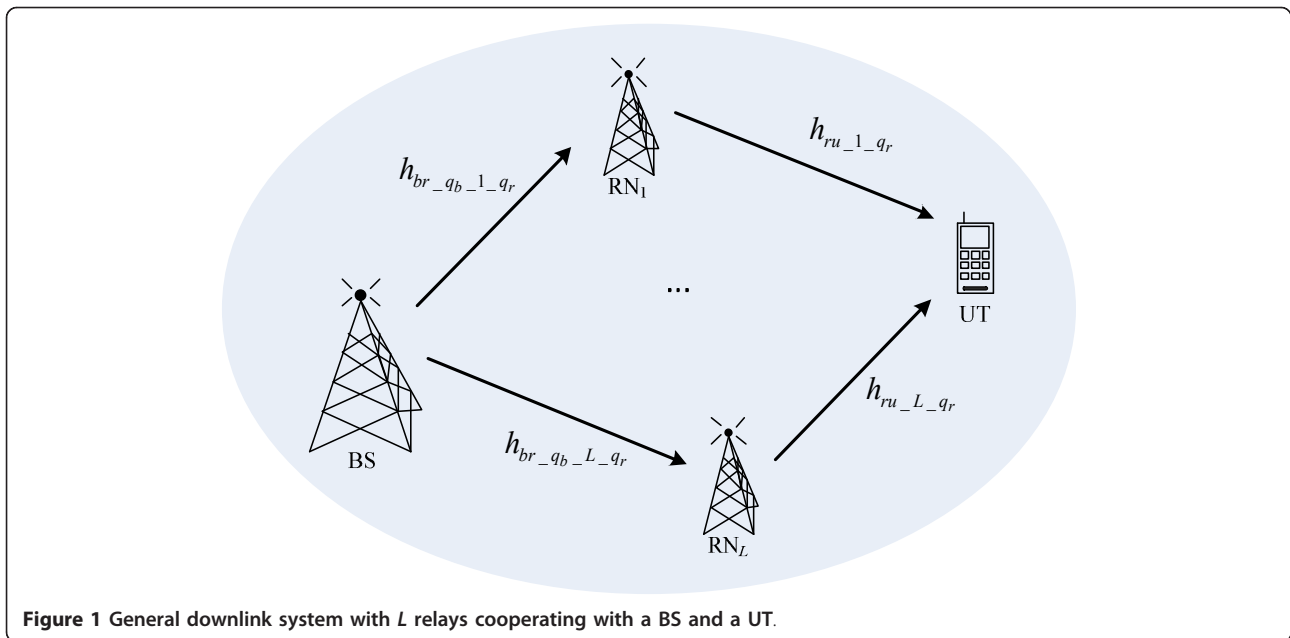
$h_{br\_q_b\_1\_q_r}$

$\mathrm{RN}_1$

$h_{ru\_1\_q_r}$

...

UT

BS

$h_{ru\_L\_q_r}$

$h_{br\_q_b\_L\_q_r}$

$\mathrm{RN}_L$

**Figure 1** General downlink system with *L* relays cooperating with a BS and a UT.